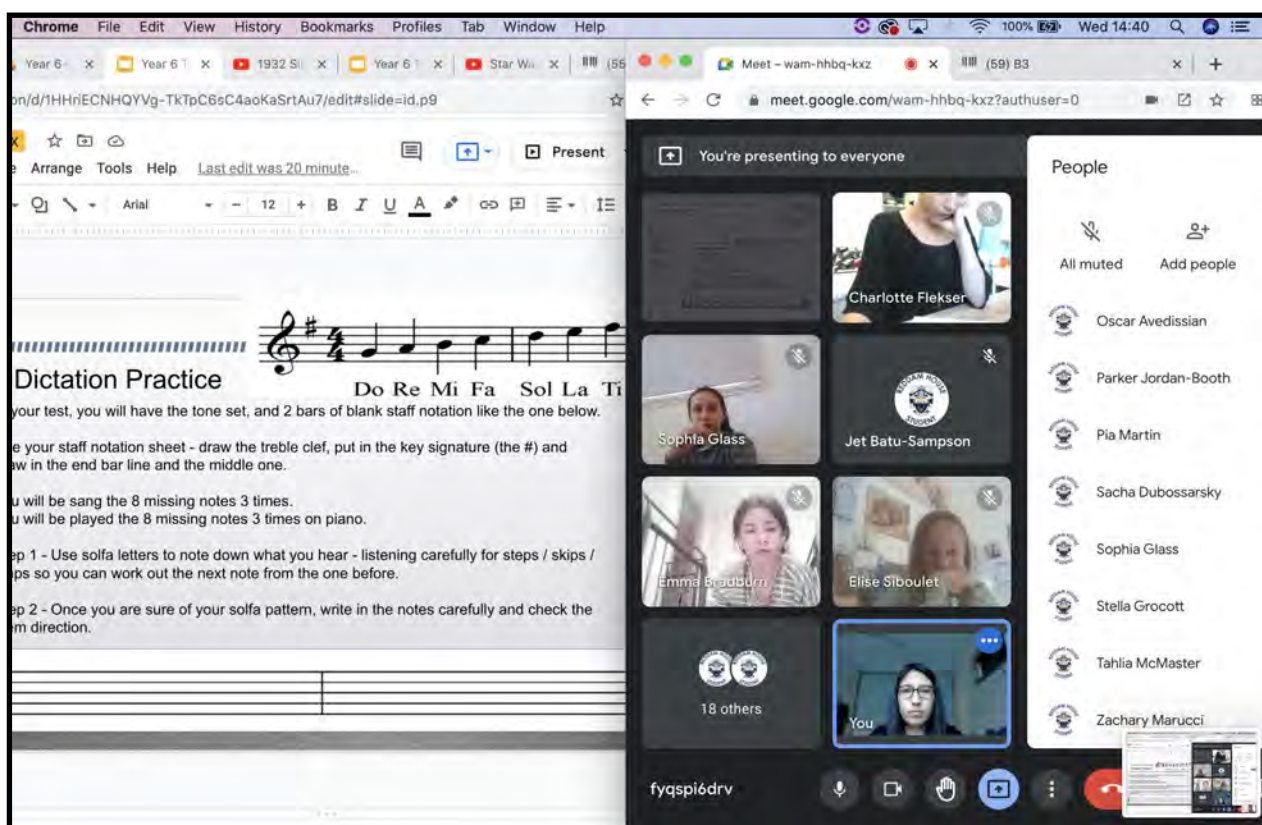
Chrome File Edit View History Bookmarks Profiles Tab Window Help
100% Wed 14:40

Year 6 × Year 6 T × 1932 Si × Year 6 × Star Wa × (55

on/d/1HHriECNHQYVg-TkTpC6sC4aoKaSrtAu7/edit#slide=id.p9

Arrange Tools Help Last edit was 20 minute...

Present

Arial 12 B I U A

Dictation Practice

Do Re Mi Fa Sol La Ti

your test, you will have the tone set, and 2 bars of blank staff notation like the one below.

e your staff notation sheet - draw the treble clef, put in the key signature (the #) and aw in the end bar line and the middle one.

u will be sang the 8 missing notes 3 times.
u will be played the 8 missing notes 3 times on piano.

ep 1 - Use solfa letters to note down what you hear - listening carefully for steps / skips / ps so you can work out the next note from the one before.

ep 2 - Once you are sure of your solfa pattern, write in the notes carefully and check the em direction.

Meet – wam-hhbq-kxz × (59) B3 ×

meet.google.com/wam-hhbq-kxz?authuser=0

You're presenting to everyone

Charlotte Flekser
Sophia Glass
Jet Batu-Sampson
Emma Bradburn
Elise Siboulet
18 others
You

People

All muted
Add people

Oscar Avedissian
Parker Jordan-Booth
Pia Martin
Sacha Dubossarsky
Sophia Glass
Stella Grocott
Tahlia McMaster
Zachary Marucci

fyqspiédrv